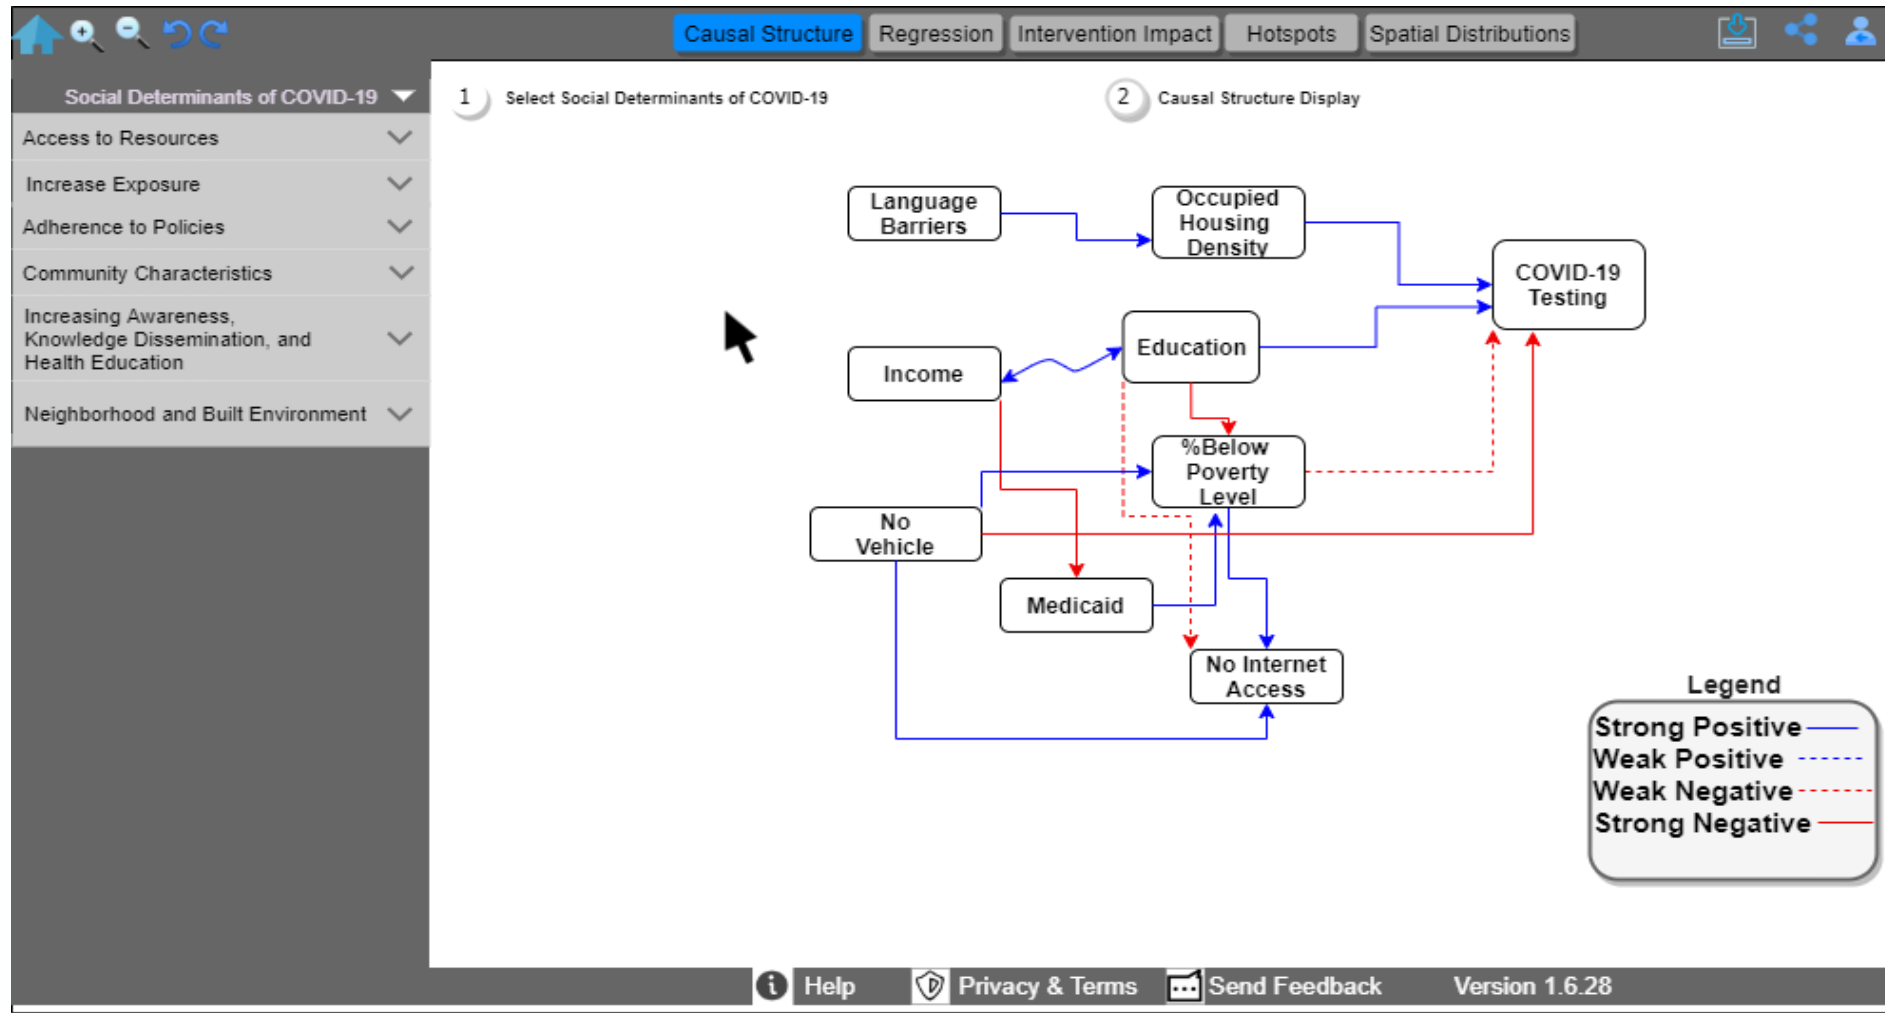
Causal Structure | Regression | Intervention Impact | Hotspots | Spatial Distributions

Social Determinants of COVID-19

Access to Resources

Increase Exposure

Adherence to Policies

Community Characteristics

Increasing Awareness, Knowledge Dissemination, and Health Education

Neighborhood and Built Environment

1 Select Social Determinants of COVID-19

2 Causal Structure Display

Language Barriers

Occupied Housing Density

COVID-19 Testing

Income

Education

%Below Poverty Level

No Vehicle

Medicaid

No Internet Access

Legend

Strong Positive

Weak Positive

Weak Negative

Strong Negative

Help

Privacy & Terms

Send Feedback

Version 1.6.28